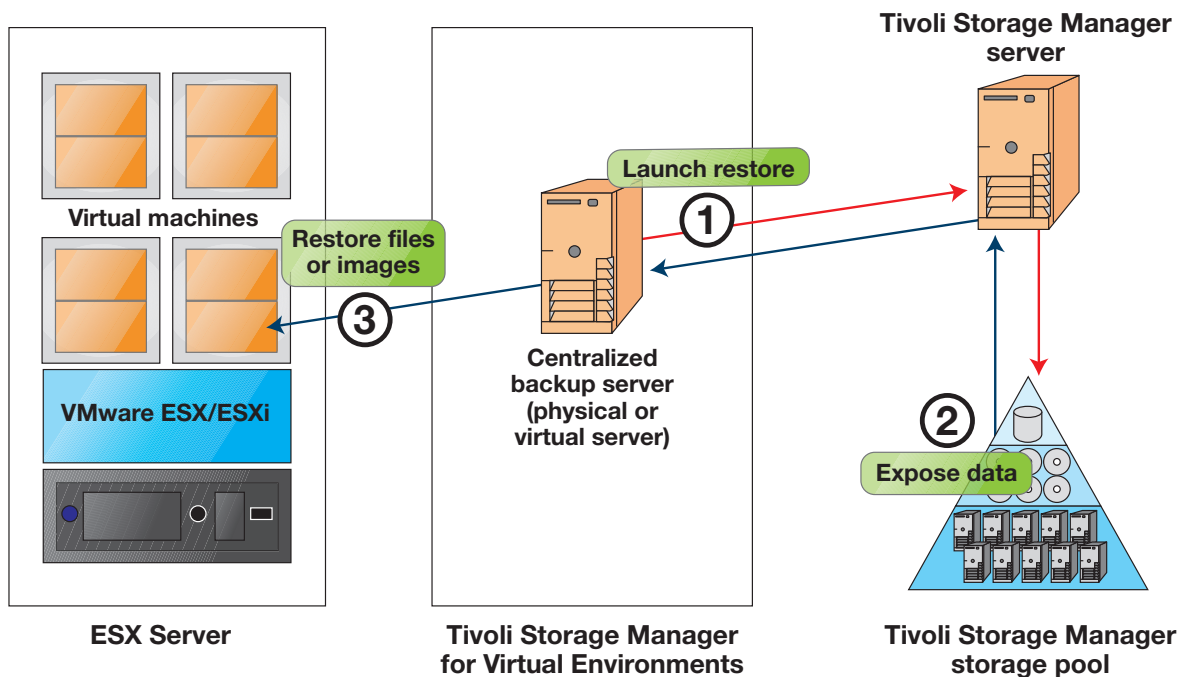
Tivoli Storage Manager server

Launch restore

1

Virtual machines

Restore files or images

3

Centralized backup server (physical or virtual server)

VMware ESX/ESXi

2

Expose data

ESX Server

Tivoli Storage Manager for Virtual Environments

Tivoli Storage Manager storage pool